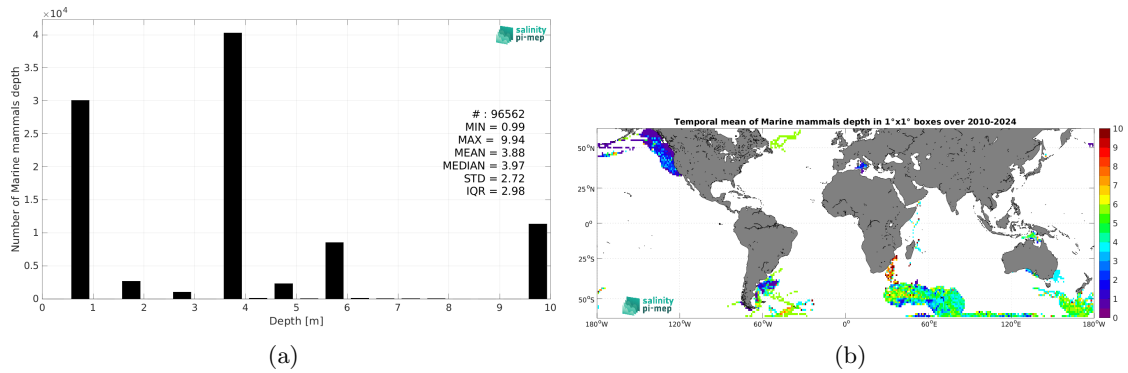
$\times10^4$
4
3.5
3
2.5
2
1.5
1
0.5
0
Number of Marine mammals depth
0 1 2 3 4 5 6 7 8 9 10
Depth [m]
salinity pi-mep
# : 96562
MIN = 0.99
MAX = 9.94
MEAN = 3.88
MEDIAN = 3.97
STD = 2.72
IQR = 2.98

(a)

Temporal mean of Marine mammals depth in 1°x1° boxes over 2010-2024
50°N
25°N
0°
25°S
50°S
180°W 120°W 60°W 0° 60°E 120°E 180°W
salinity pi-mep
10
9
8
7
6
5
4
3
2
1
0

(b)